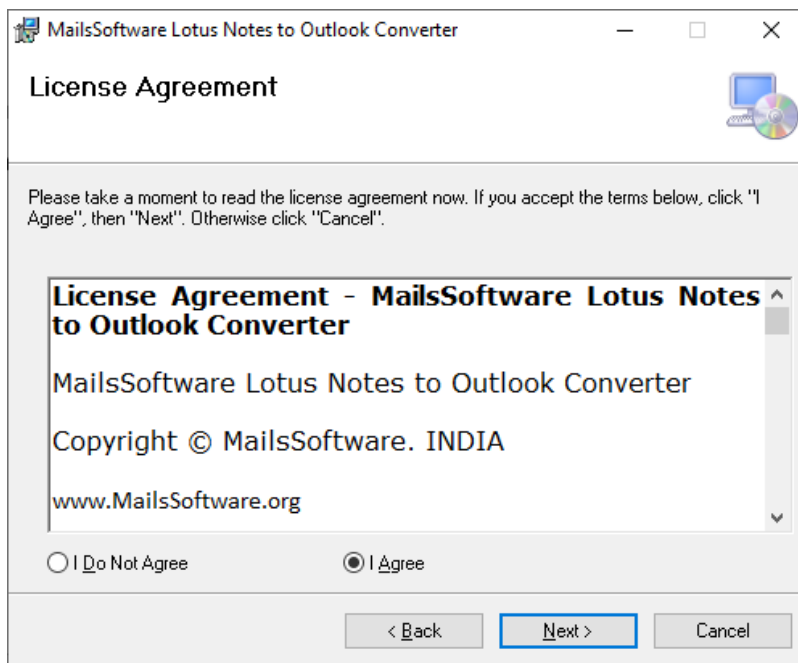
MailsSoftware Lotus Notes to Outlook Converter

License Agreement

Please take a moment to read the license agreement now. If you accept the terms below, click "I Agree", then "Next". Otherwise click "Cancel".

License Agreement - MailsSoftware Lotus Notes to Outlook Converter

MailsSoftware Lotus Notes to Outlook Converter

Copyright © MailsSoftware. INDIA

www.MailsSoftware.org

I Do Not Agree

I Agree

< Back

Next >

Cancel